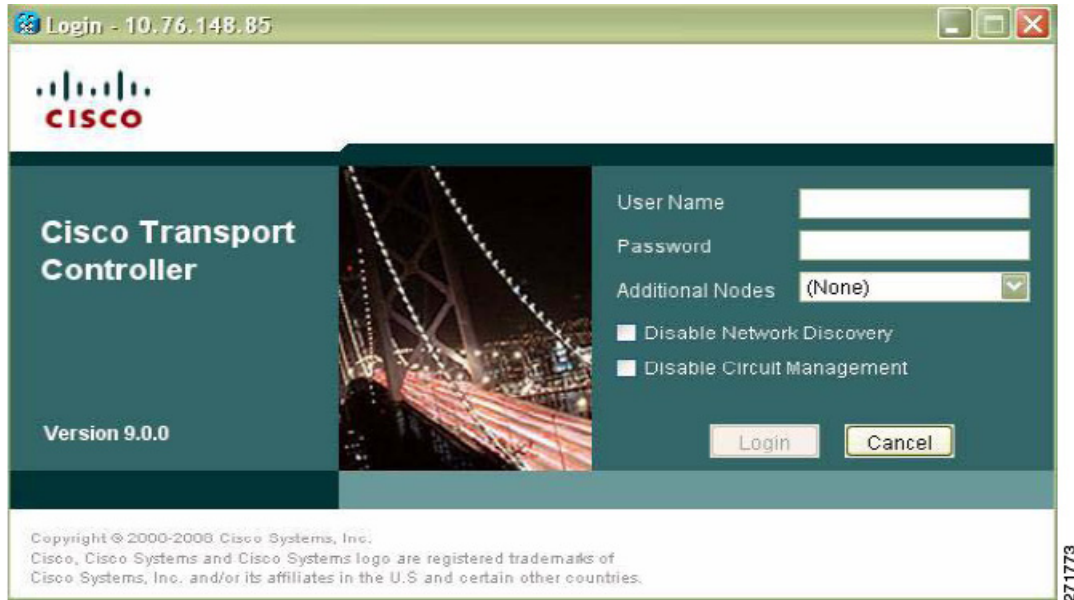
Login - 10.76.148.85

cisco

Cisco Transport Controller

Version 9.0.0

User Name

Password

Additional Nodes (None)

Disable Network Discovery

Disable Circuit Management

Login Cancel

Copyright © 2000-2008 Cisco Systems, Inc.
Cisco, Cisco Systems and Cisco Systems logo are registered trademarks of Cisco Systems, Inc. and/or its affiliates in the U.S and certain other countries.

271773